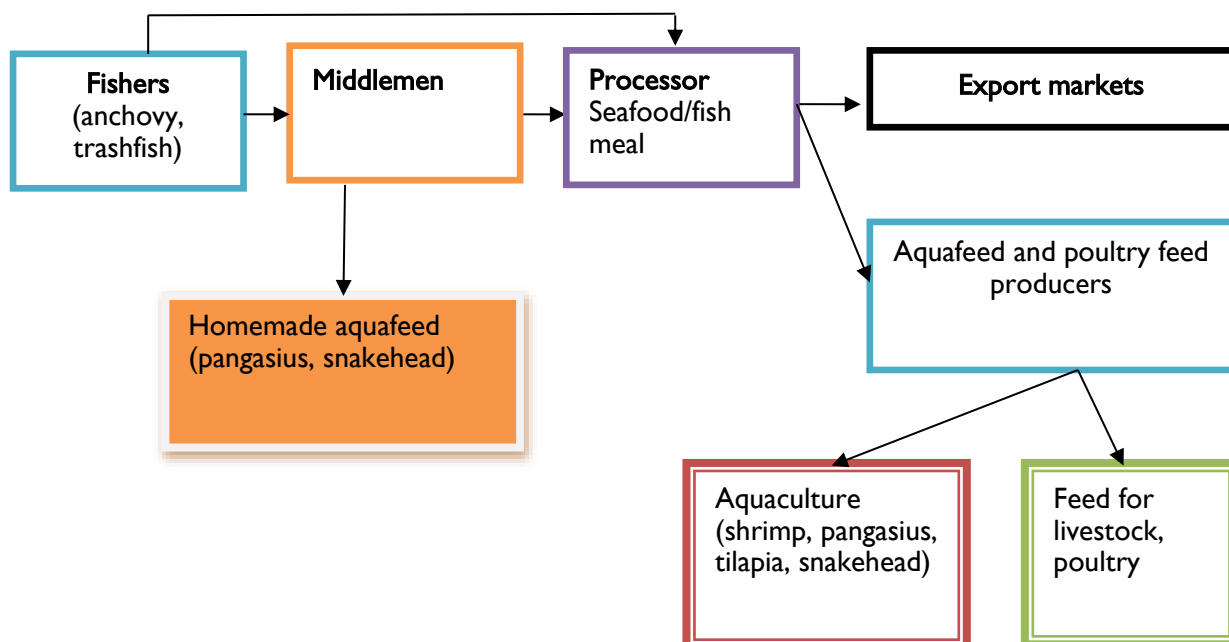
Fishers
(anchovy, trashfish)

Middlemen

Processor
Seafood/fish meal

Export markets

Homemade aquafeed (pangasius, snakehead)

Aquafeed and poultry feed producers

Aquaculture (shrimp, pangasius, tilapia, snakehead)

Feed for livestock, poultry